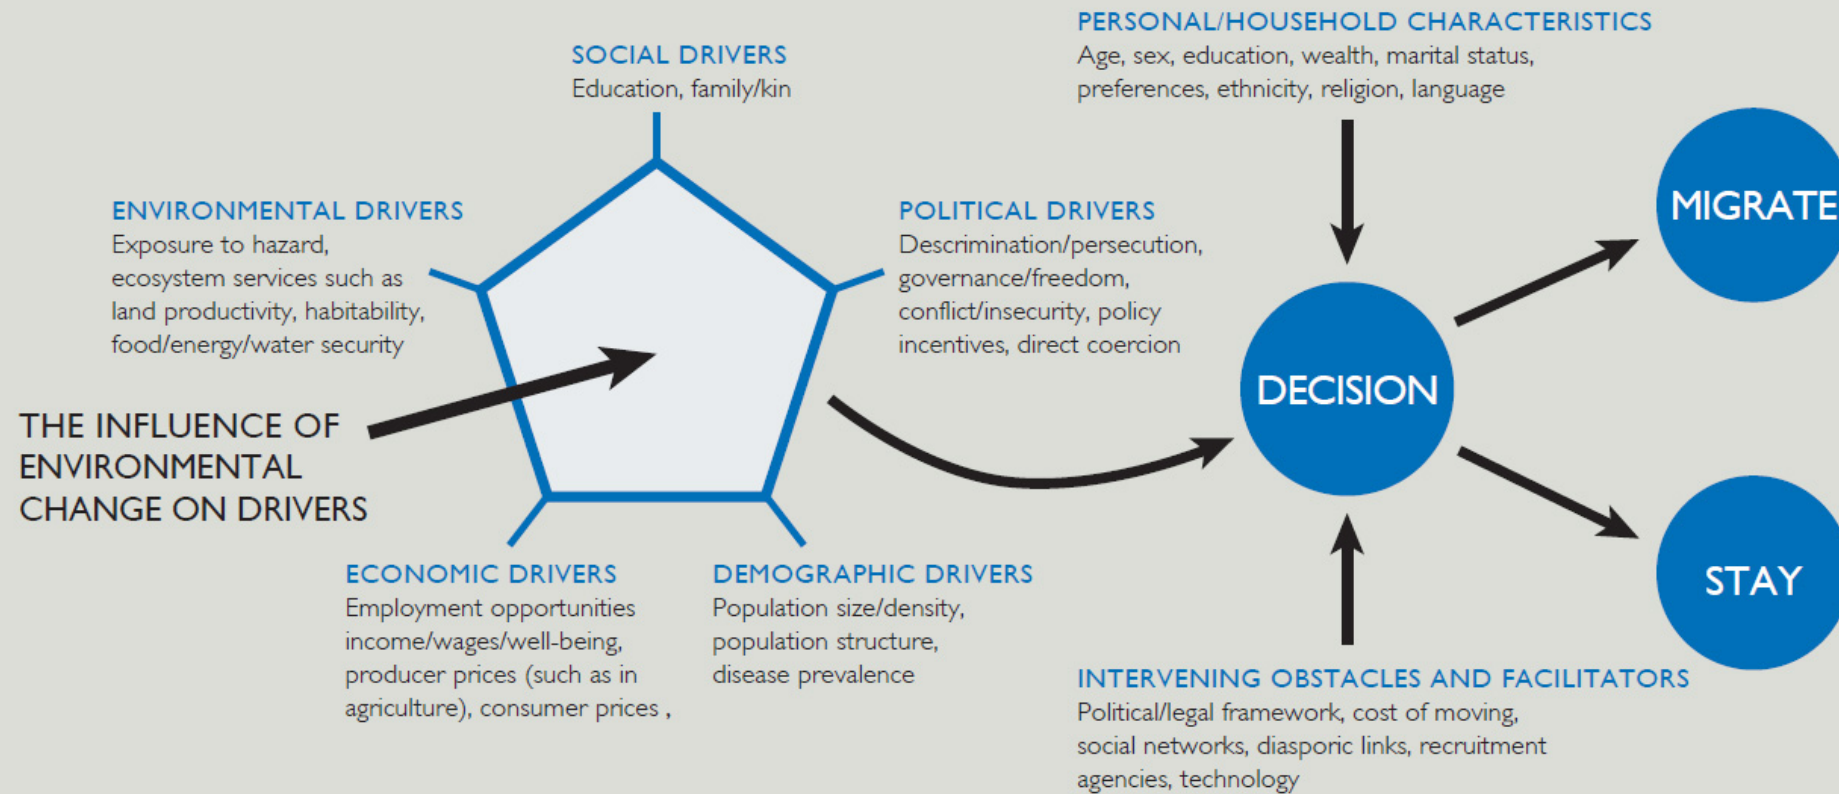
SOCIAL DRIVERS
Education, family/kin

PERSONAL/HOUSEHOLD CHARACTERISTICS
Age, sex, education, wealth, marital status, preferences, ethnicity, religion, language

ENVIRONMENTAL DRIVERS
Exposure to hazard, ecosystem services such as land productivity, habitability, food/energy/water security

POLITICAL DRIVERS
Descrimination/persecution, governance/freedom, conflict/insecurity, policy incentives, direct coercion

MIGRATE

DECISION

THE INFLUENCE OF ENVIRONMENTAL CHANGE ON DRIVERS

STAY

ECONOMIC DRIVERS
Employment opportunities income/wages/well-being, producer prices (such as in agriculture), consumer prices ,

DEMOGRAPHIC DRIVERS
Population size/density, population structure, disease prevalence

INTERVENING OBSTACLES AND FACILITATORS
Political/legal framework, cost of moving, social networks, diasporic links, recruitment agencies, technology